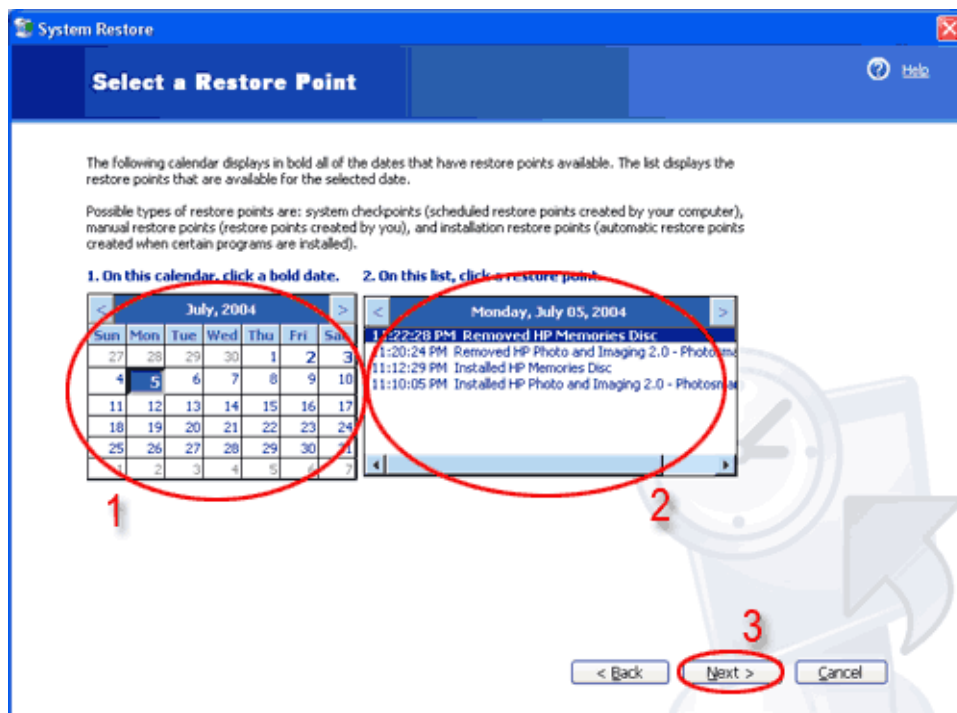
System Restore

Select a Restore Point

Help

The following calendar displays in bold all of the dates that have restore points available. The list displays the restore points that are available for the selected date.

Possible types of restore points are: system checkpoints (scheduled restore points created by your computer), manual restore points (restore points created by you), and installation restore points (automatic restore points created when certain programs are installed).

1. On this calendar, click a bold date.

2. On this list, click a restore point.

<

July, 2004

>

| Sun | Mon | Tue | Wed | Thu | Fri | Sat |
|---|---|---|---|---|---|---|
| 27 | 28 | 29 | 30 | 1 | 2 | 3 |
| 4 | 5 | 6 | 7 | 8 | 9 | 10 |
| 11 | 12 | 13 | 14 | 15 | 16 | 17 |
| 18 | 19 | 20 | 21 | 22 | 23 | 24 |
| 25 | 26 | 27 | 28 | 29 | 30 | 31 |
| 1 | 2 | 3 | 4 | 5 | 6 | 7 |

<

Monday, July 05, 2004

>

11:22:28 PM Removed HP Memories Disc
11:20:24 PM Removed HP Photo and Imaging 2.0 - Photosma
11:12:29 PM Installed HP Memories Disc
11:10:05 PM Installed HP Photo and Imaging 2.0 - Photosma

1

2

3

< Back

Next >

Cancel